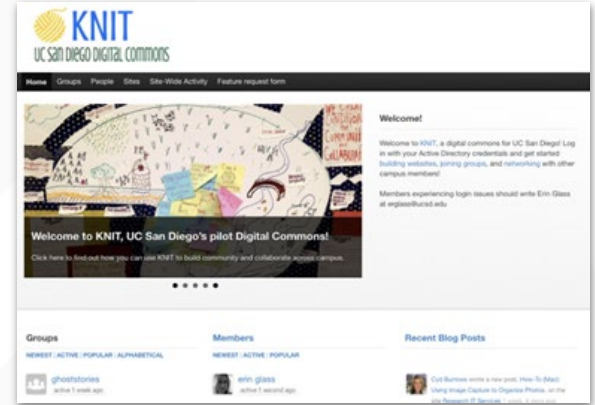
KNIT
UC San Diego Digital Commons

Home Groups People Sites Site-Wide Activity Feature request form

Welcome to KNIT, UC San Diego's pilot Digital Commons!

Click here to find out how you can use KNIT to build community and collaborate across campus.

Welcome!

Welcome to KNIT, a digital commons for UC San Diego! Log in with your Active Directory credentials and get started building websites, joining groups, and networking with other campus members!

Members experiencing login issues should write Erin Glass at eglass@ucsd.edu

Groups

NEWEST | ACTIVE | POPULAR | ALPHABETICAL

ghoststories
active 1 week ago

Members

NEWEST | ACTIVE | POPULAR

erin glass
active 1 second ago

Recent Blog Posts

Cyd Burrows wrote a new post, How-To (Mac): Using Image Capture to Organize Photos, on the site Research IT Services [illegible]